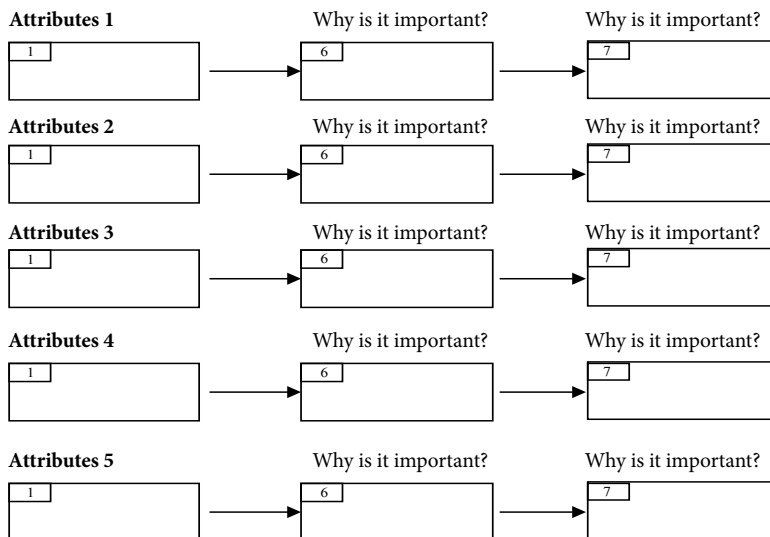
**Attributes 1**
1

Why is it important?
6

Why is it important?
7

**Attributes 2**
1

Why is it important?
6

Why is it important?
7

**Attributes 3**
1

Why is it important?
6

Why is it important?
7

**Attributes 4**
1

Why is it important?
6

Why is it important?
7

**Attributes 5**
1

Why is it important?
6

Why is it important?
7